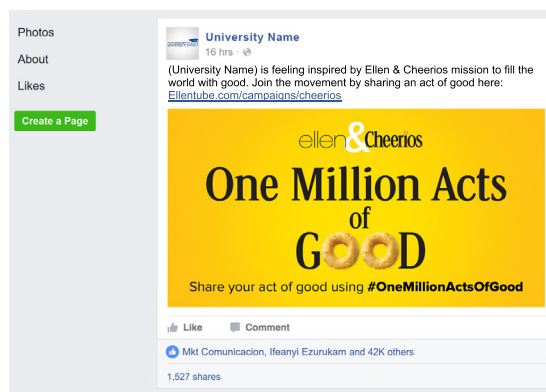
Photos

About

Likes

Create a Page

University Name
16 hrs ·

(University Name) is feeling inspired by Ellen & Cheerios mission to fill the world with good. Join the movement by sharing an act of good here: Ellentube.com/campaigns/cheerios

ellen & Cheerios

One Million Acts of GOOD

Share your act of good using #OneMillionActsOfGood

Like Comment

Mkt Comunicacion, Ifeanyi Ezurukam and 42K others

1,527 shares